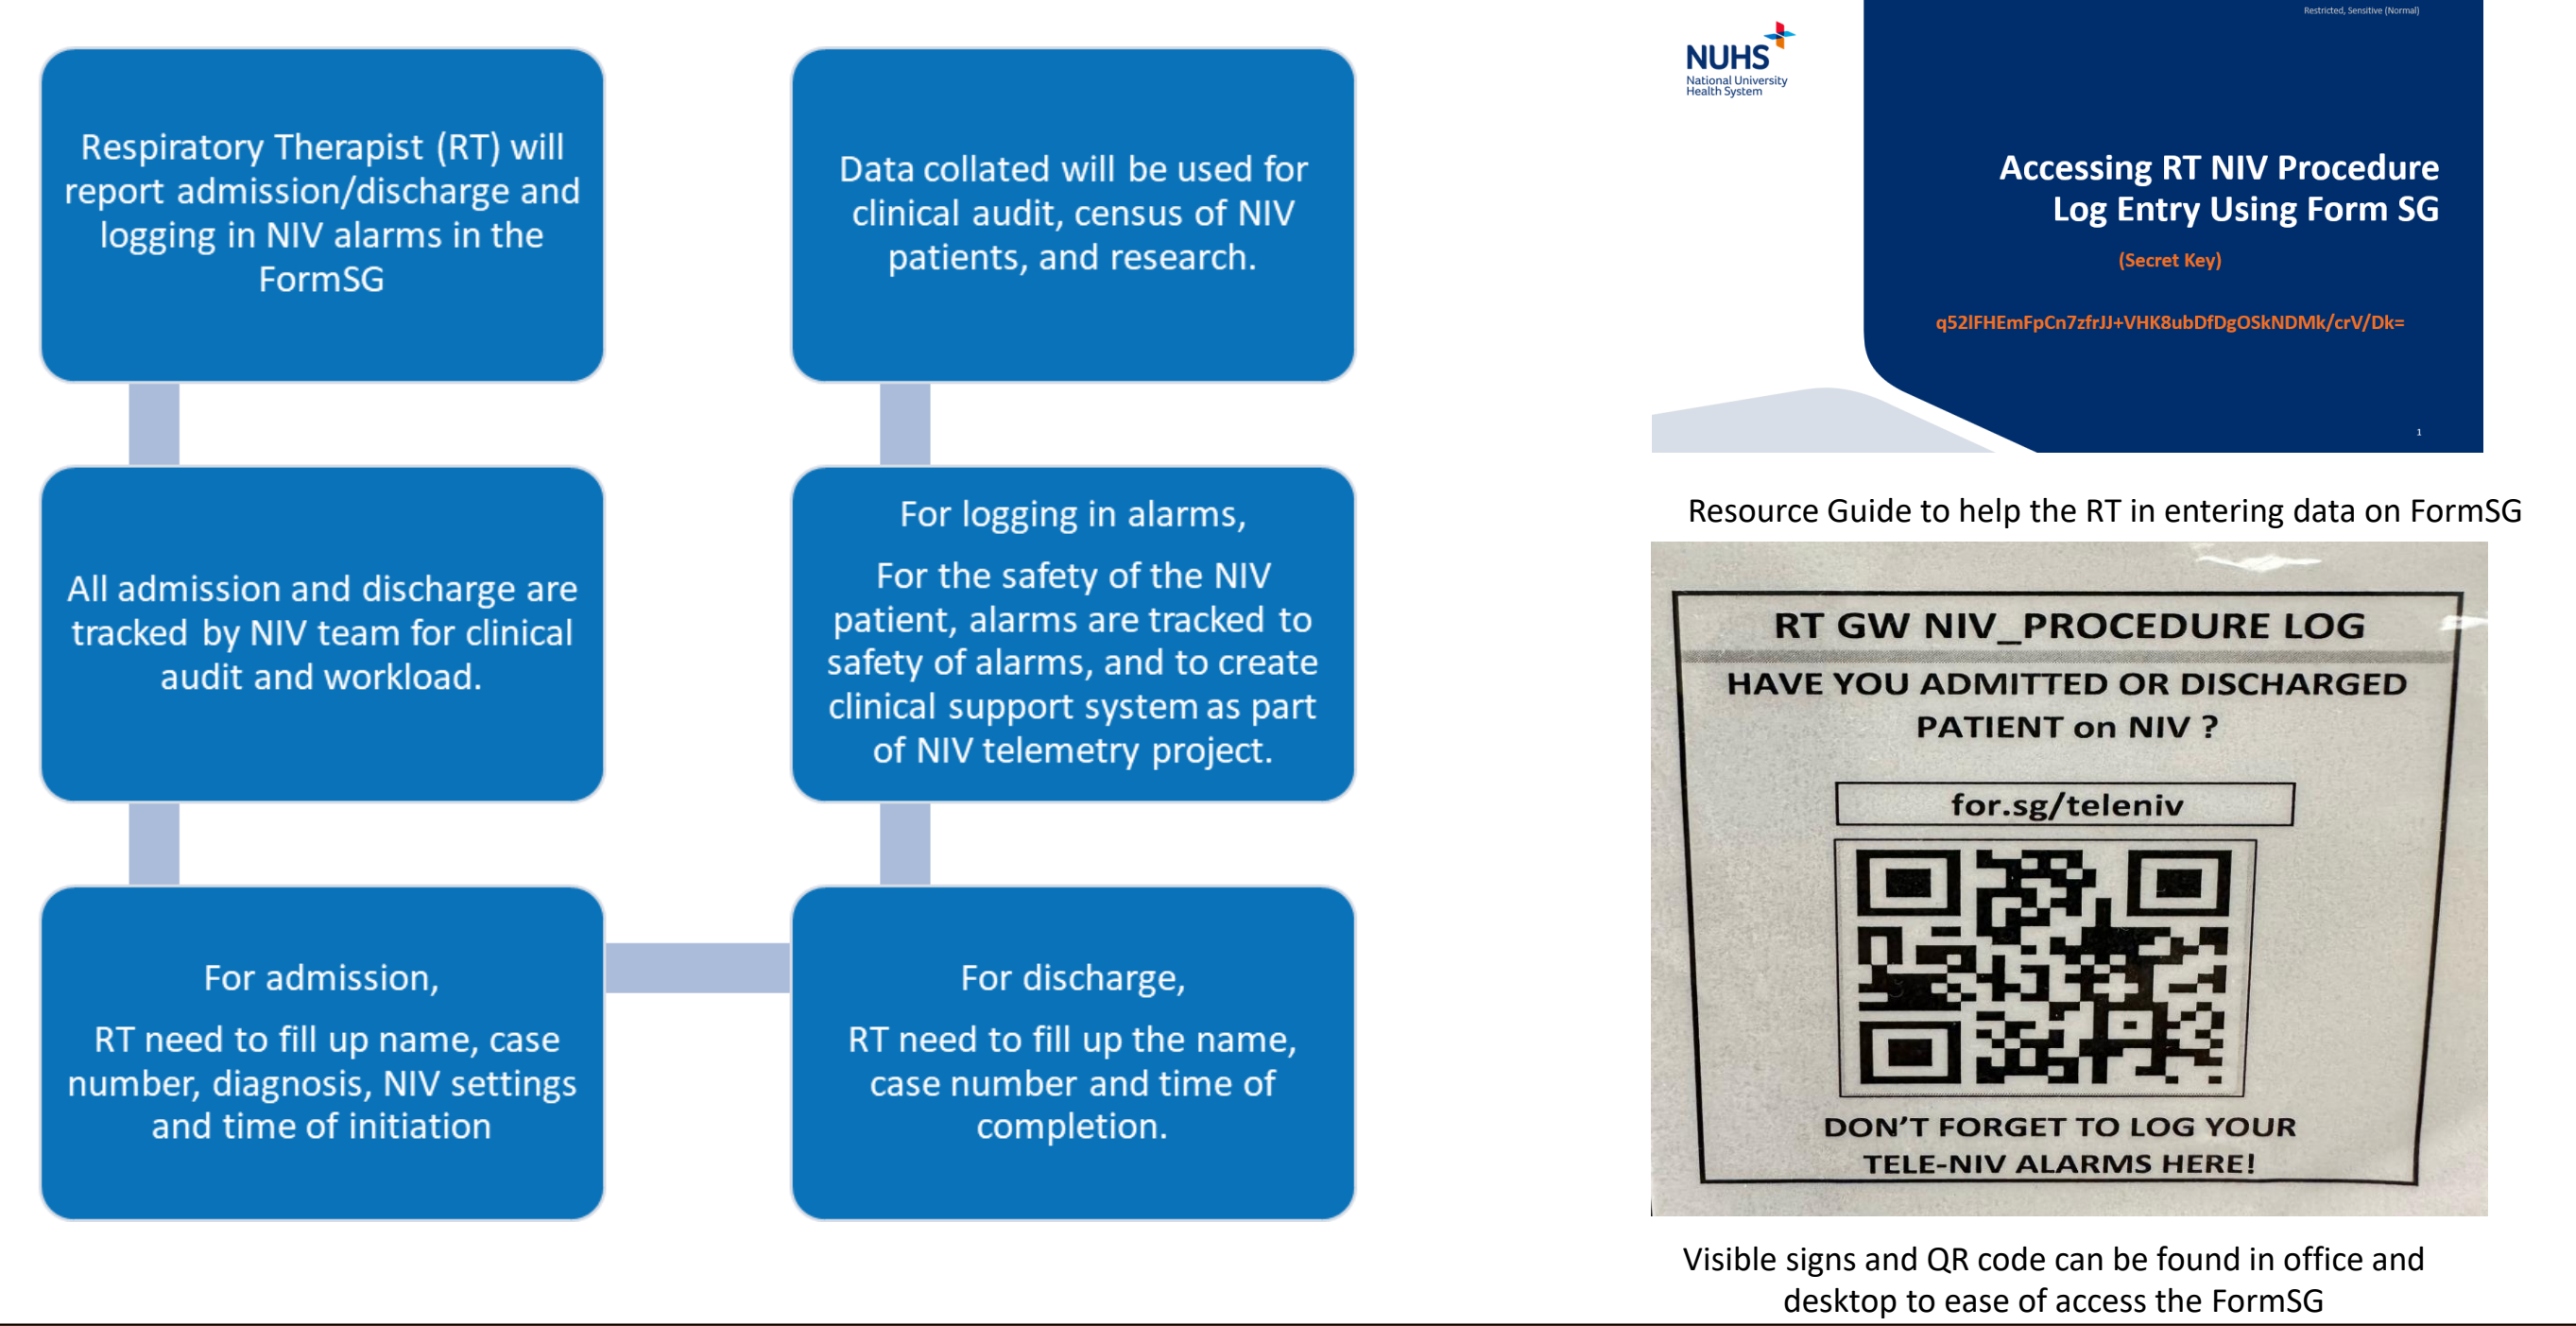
Respiratory Therapist (RT) will report admission/discharge and logging in NIV alarms in the FormSG

All admission and discharge are tracked by NIV team for clinical audit and workload.

For admission,

RT need to fill up name, case number, diagnosis, NIV settings and time of initiation

For discharge,

RT need to fill up the name, case number and time of completion.

For logging in alarms,

For the safety of the NIV patient, alarms are tracked to safety of alarms, and to create clinical support system as part of NIV telemetry project.

Data collated will be used for clinical audit, census of NIV patients, and research.

NUHS National University Health System

Restricted, Sensitive (Normal)

Accessing RT NIV Procedure Log Entry Using Form SG

(Secret Key)

q52lFHEmFpCn7zfrJJ+VHK8ubDfDgOSkNDMk/crV/Dk=

1

Resource Guide to help the RT in entering data on FormSG

RT GW NIV_PROCEDURE LOG

HAVE YOU ADMITTED OR DISCHARGED PATIENT on NIV ?

for.sg/teleniv

DON'T FORGET TO LOG YOUR TELE-NIV ALARMS HERE!

Visible signs and QR code can be found in office and desktop to ease of access the FormSG